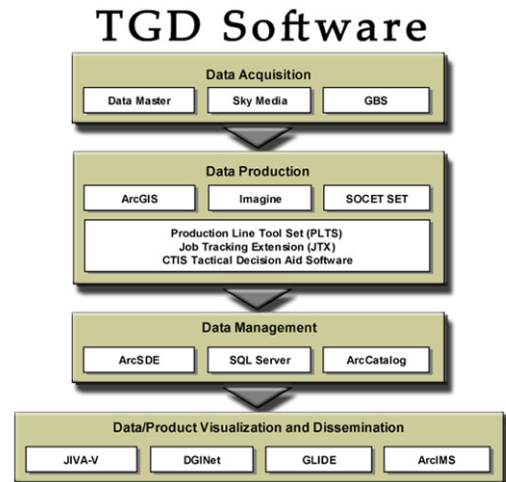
TGD Software

Data Acquisition

Data Master

Sky Media

GBS

Data Production

ArcGIS

Imagine

SOCET SET

Production Line Tool Set (PLTS)
Job Tracking Extension (JTX)
CTIS Tactical Decision Aid Software

Data Management

ArcSDE

SQL Server

ArcCatalog

Data/Product Visualization and Dissemination

JIVA-V

DGINet

GLIDE

ArcIMS